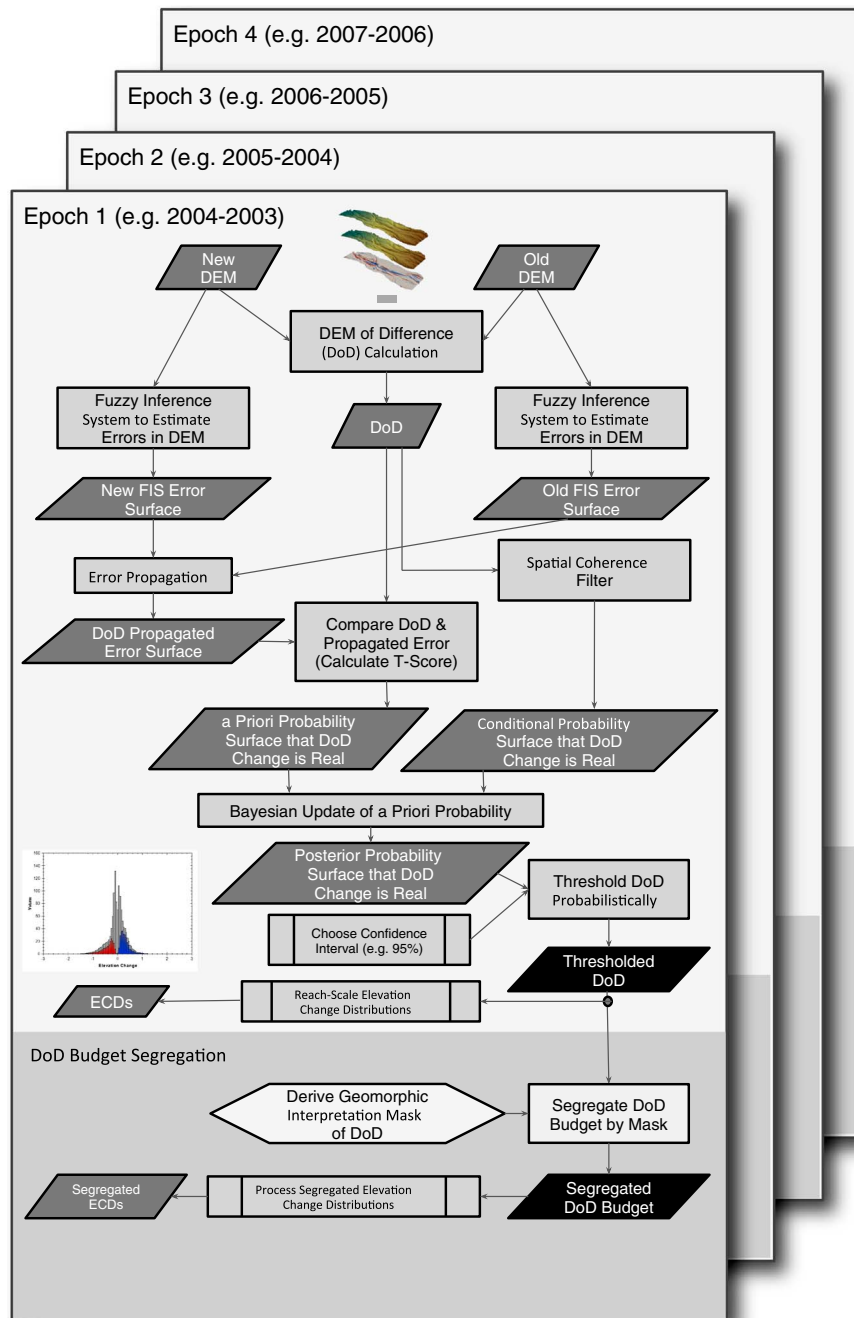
Epoch 4 (e.g. 2007-2006)

Epoch 3 (e.g. 2006-2005)

Epoch 2 (e.g. 2005-2004)

Epoch 1 (e.g. 2004-2003)

New DEM

Old DEM

DEM of Difference (DoD) Calculation

Fuzzy Inference System to Estimate Errors in DEM

DoD

Fuzzy Inference System to Estimate Errors in DEM

New FIS Error Surface

Old FIS Error Surface

Error Propagation

Spatial Coherence Filter

DoD Propagated Error Surface

Compare DoD & Propagated Error (Calculate T-Score)

a Priori Probability Surface that DoD Change is Real

Conditional Probability Surface that DoD Change is Real

Bayesian Update of a Priori Probability

Posterior Probability Surface that DoD Change is Real

Threshold DoD Probabilistically

Choose Confidence Interval (e.g. 95%)

Elevation Change

Thresholded DoD

ECDs

Reach-Scale Elevation Change Distributions

DoD Budget Segregation

Derive Geomorphic Interpretation Mask of DoD

Segregate DoD Budget by Mask

Segregated ECDs

Process Segregated Elevation Change Distributions

Segregated DoD Budget